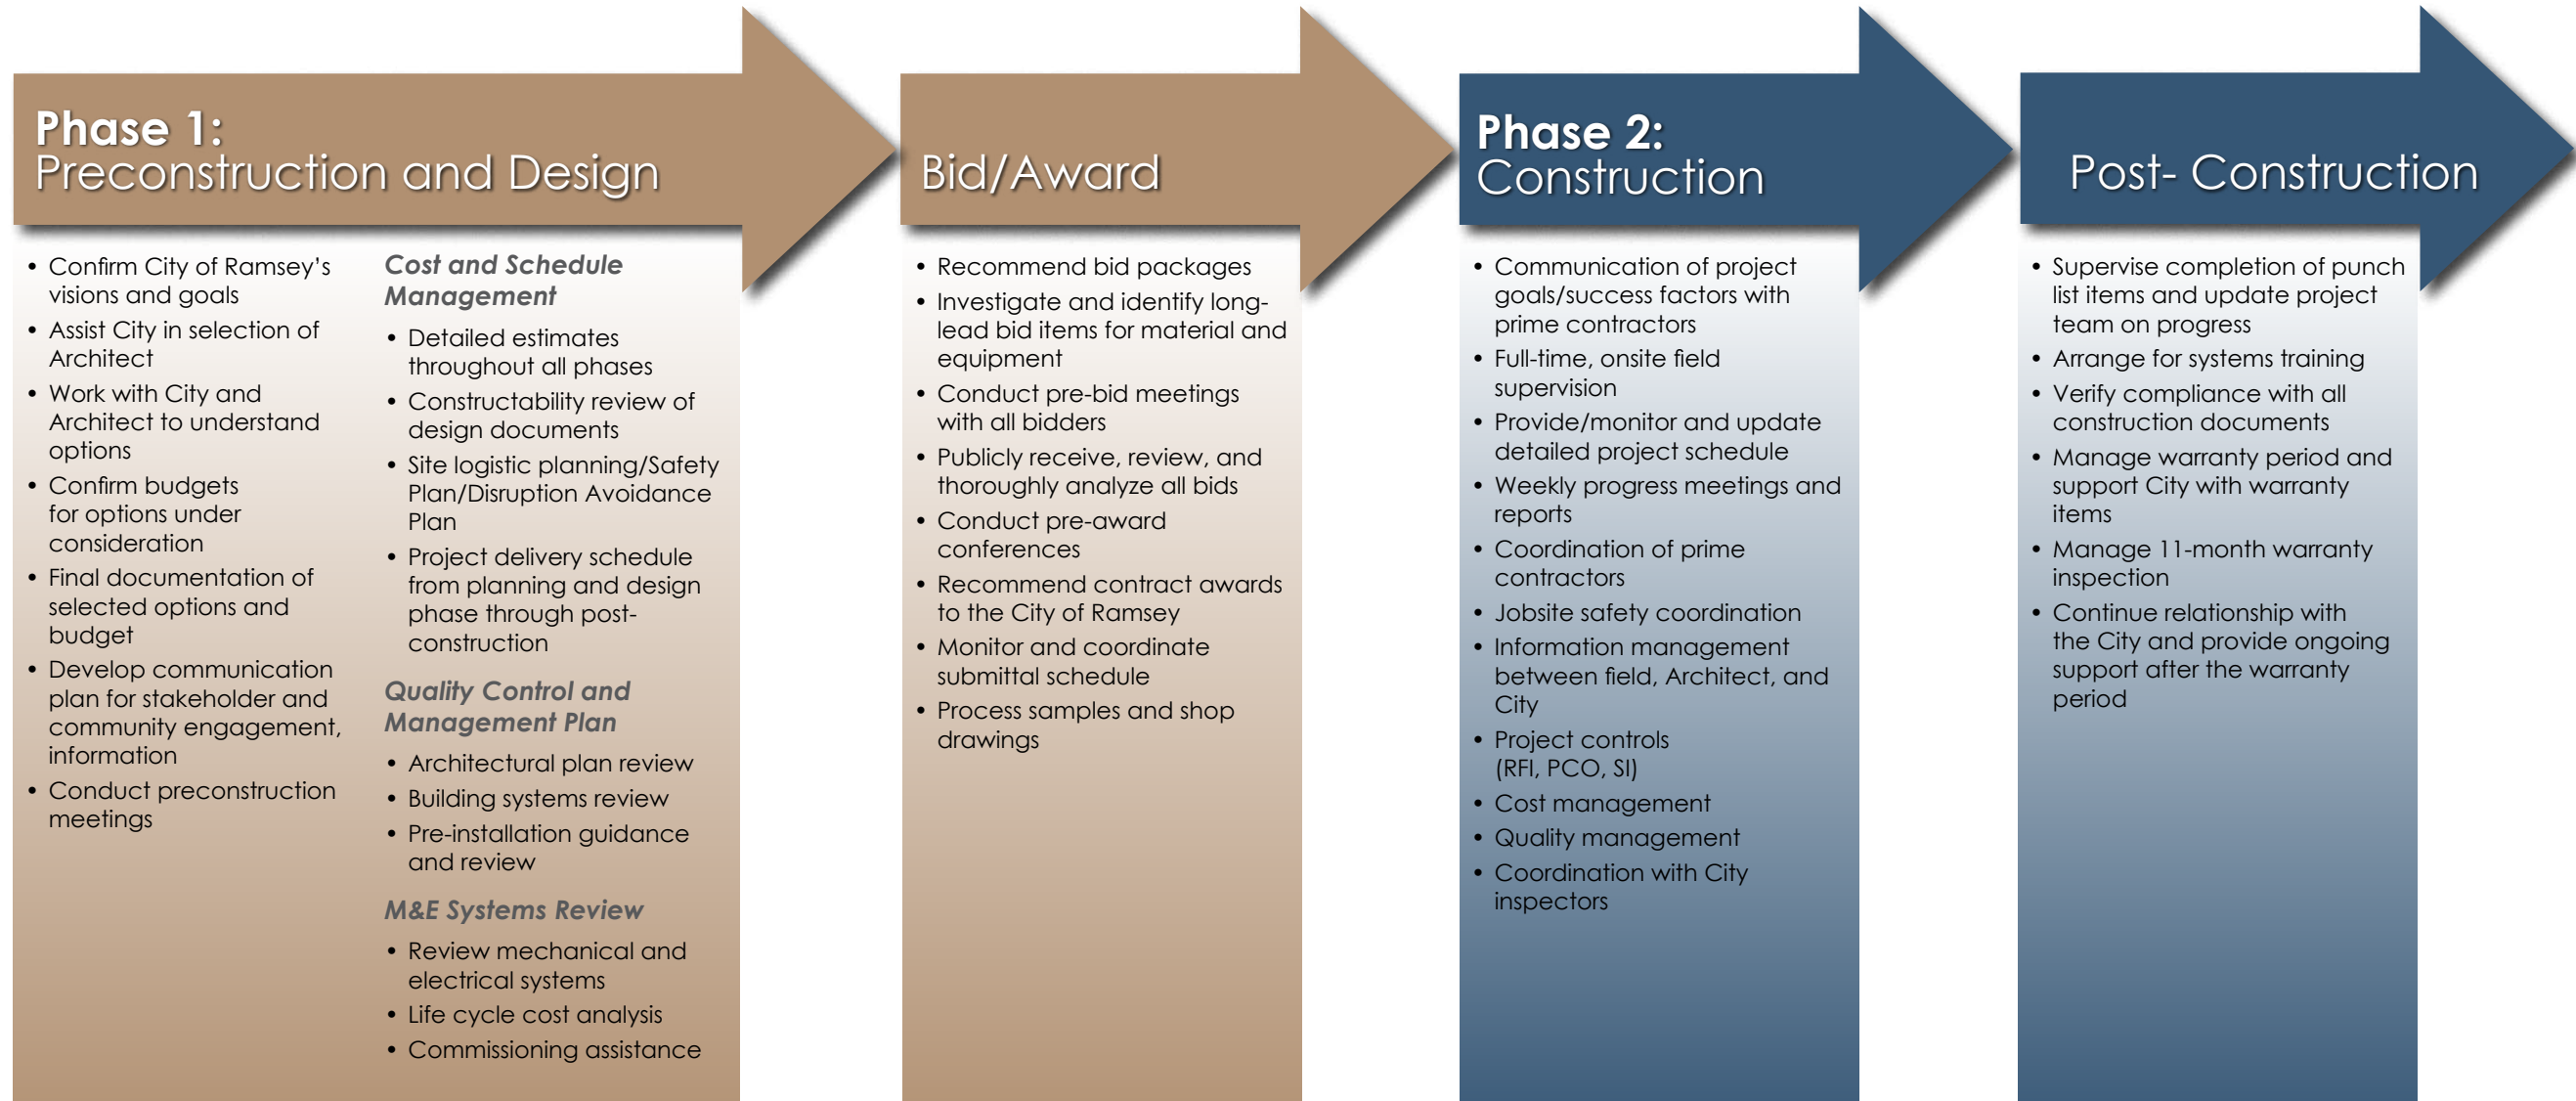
Phase 1:
Preconstruction and Design

- Confirm City of Ramsey's visions and goals
- Assist City in selection of Architect
- Work with City and Architect to understand options
- Confirm budgets for options under consideration
- Final documentation of selected options and budget
- Develop communication plan for stakeholder and community engagement, information
- Conduct preconstruction meetings

Cost and Schedule Management

- Detailed estimates throughout all phases
- Constructability review of design documents
- Site logistic planning/Safety Plan/Disruption Avoidance Plan
- Project delivery schedule from planning and design phase through post-construction

Quality Control and Management Plan

- Architectural plan review
- Building systems review
- Pre-installation guidance and review

M&E Systems Review

- Review mechanical and electrical systems
- Life cycle cost analysis
- Commissioning assistance

Bid/Award

- Recommend bid packages
- Investigate and identify long-lead bid items for material and equipment
- Conduct pre-bid meetings with all bidders
- Publicly receive, review, and thoroughly analyze all bids
- Conduct pre-award conferences
- Recommend contract awards to the City of Ramsey
- Monitor and coordinate submittal schedule
- Process samples and shop drawings

Phase 2:
Construction

- Communication of project goals/success factors with prime contractors
- Full-time, onsite field supervision
- Provide/monitor and update detailed project schedule
- Weekly progress meetings and reports
- Coordination of prime contractors
- Jobsite safety coordination
- Information management between field, Architect, and City
- Project controls (RFI, PCO, SI)
- Cost management
- Quality management
- Coordination with City inspectors

Post- Construction

- Supervise completion of punch list items and update project team on progress
- Arrange for systems training
- Verify compliance with all construction documents
- Manage warranty period and support City with warranty items
- Manage 11-month warranty inspection
- Continue relationship with the City and provide ongoing support after the warranty period